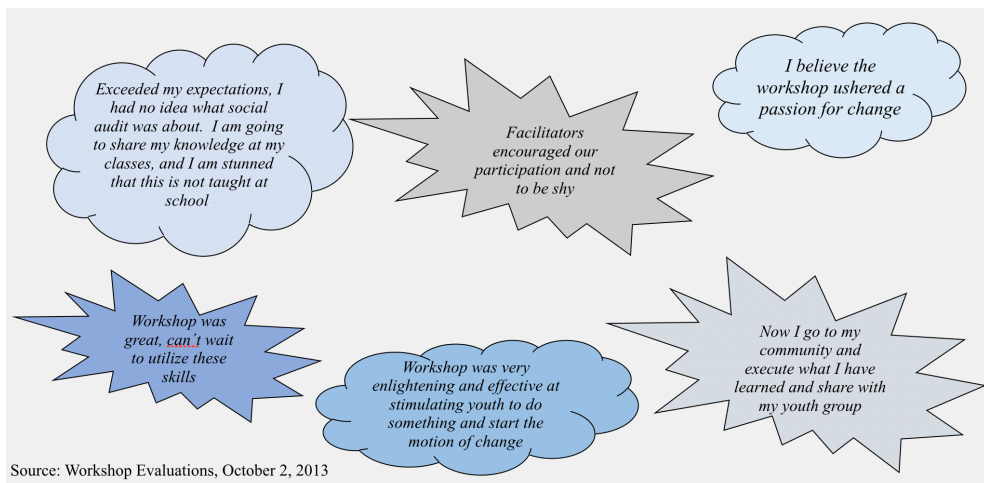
Exceeded my expectations, I had no idea what social audit was about. I am going to share my knowledge at my classes, and I am stunned that this is not taught at school

Facilitators encouraged our participation and not to be shy

I believe the workshop ushered a passion for change

Workshop was great, can't wait to utilize these skills

Workshop was very enlightening and effective at stimulating youth to do something and start the motion of change

Now I go to my community and execute what I have learned and share with my youth group

Source: Workshop Evaluations, October 2, 2013